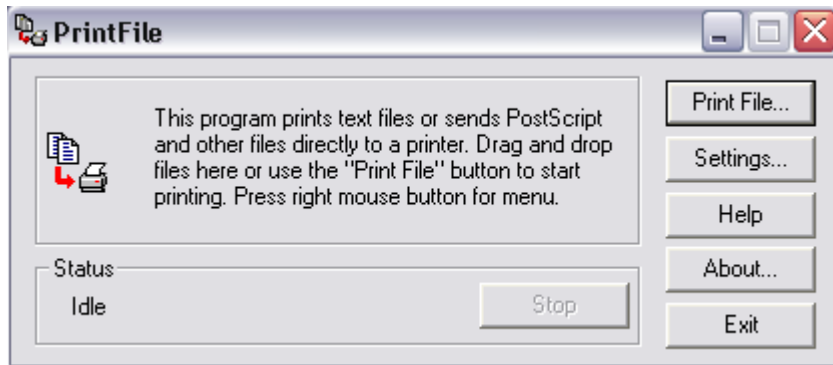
PrintFile

This program prints text files or sends PostScript and other files directly to a printer. Drag and drop files here or use the "Print File" button to start printing. Press right mouse button for menu.

Print File...

Settings...

Help

About...

Exit

Status

Idle

Stop